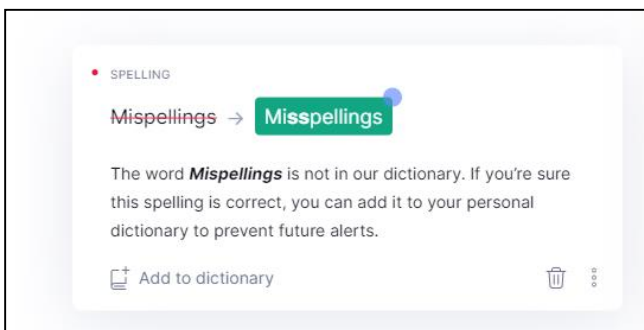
• SPELLING

~~Mispellings~~ → Misspellings

The word ***Mispellings*** is not in our dictionary. If you're sure this spelling is correct, you can add it to your personal dictionary to prevent future alerts.

Add to dictionary